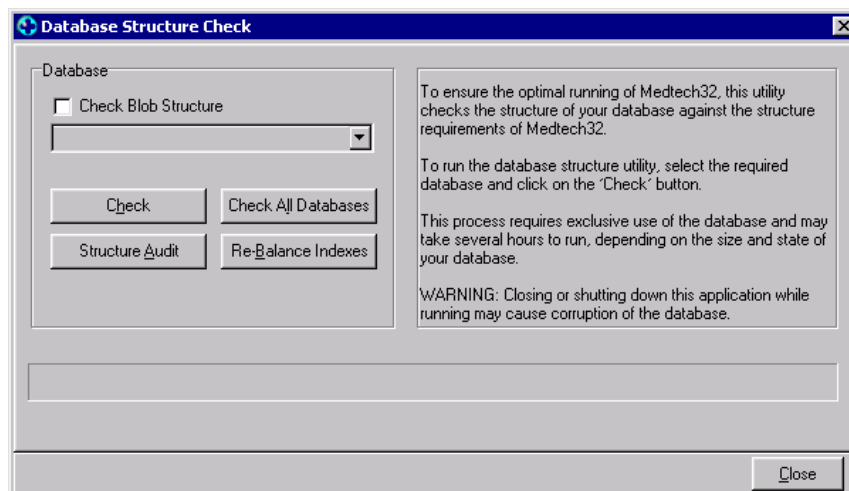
Database Structure Check

Database

Check Blob Structure

Check

Check All Databases

Structure Audit

Re-Balance Indexes

To ensure the optimal running of Medtech32, this utility checks the structure of your database against the structure requirements of Medtech32.

To run the database structure utility, select the required database and click on the 'Check' button.

This process requires exclusive use of the database and may take several hours to run, depending on the size and state of your database.

WARNING: Closing or shutting down this application while running may cause corruption of the database.

Close